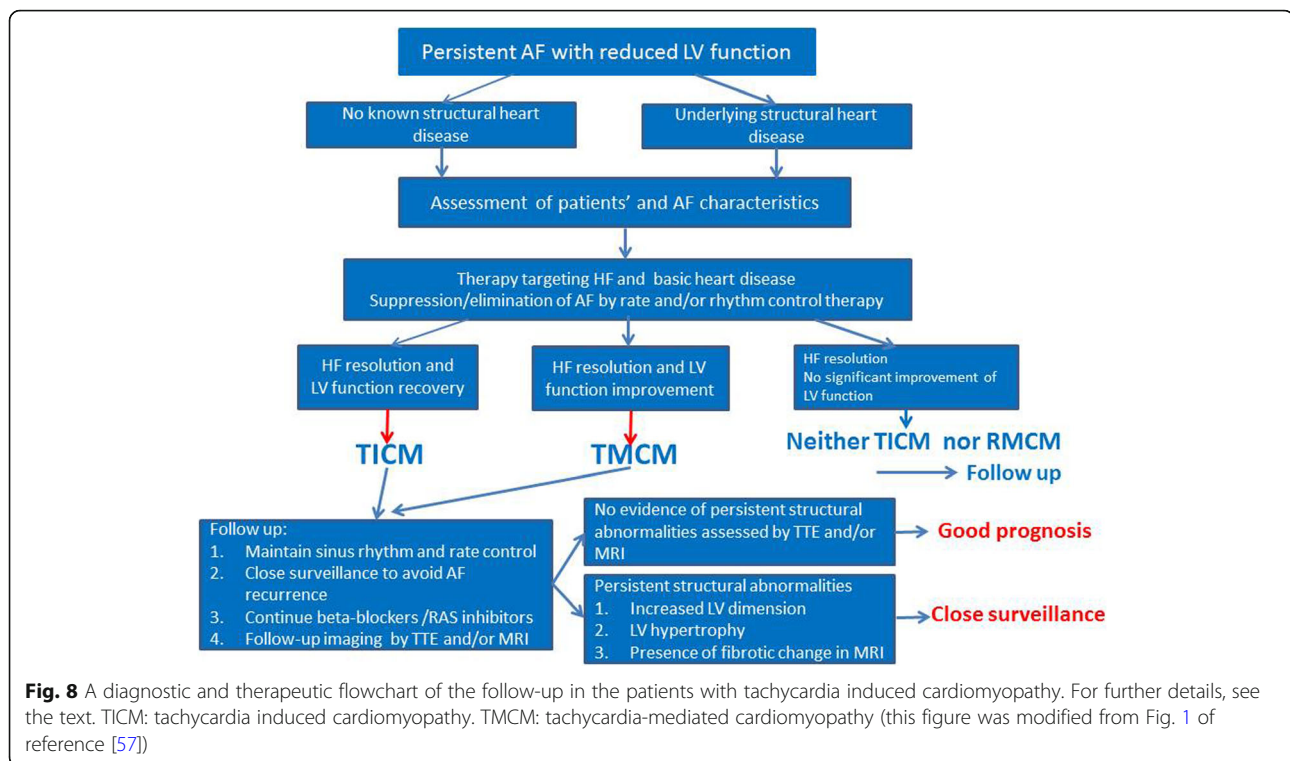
Persistent AF with reduced LV function

No known structural heart disease

Underlying structural heart disease

Assessment of patients' and AF characteristics

Therapy targeting HF and basic heart disease
Suppression/elimination of AF by rate and/or rhythm control therapy

HF resolution and LV function recovery

HF resolution and LV function improvement

HF resolution
No significant improvement of LV function

TICM

TMCM

Neither TICM nor RMCM

Follow up

Follow up:
1. Maintain sinus rhythm and rate control
2. Close surveillance to avoid AF recurrence
3. Continue beta-blockers /RAS inhibitors
4. Follow-up imaging by TTE and/or MRI

No evidence of persistent structural abnormalities assessed by TTE and/or MRI

Good prognosis

Persistent structural abnormalities
1. Increased LV dimension
2. LV hypertrophy
3. Presence of fibrotic change in MRI

Close surveillance

**Fig. 8** A diagnostic and therapeutic flowchart of the follow-up in the patients with tachycardia induced cardiomyopathy. For further details, see the text. TICM: tachycardia induced cardiomyopathy. TMCM: tachycardia-mediated cardiomyopathy (this figure was modified from Fig. 1 of reference [57])